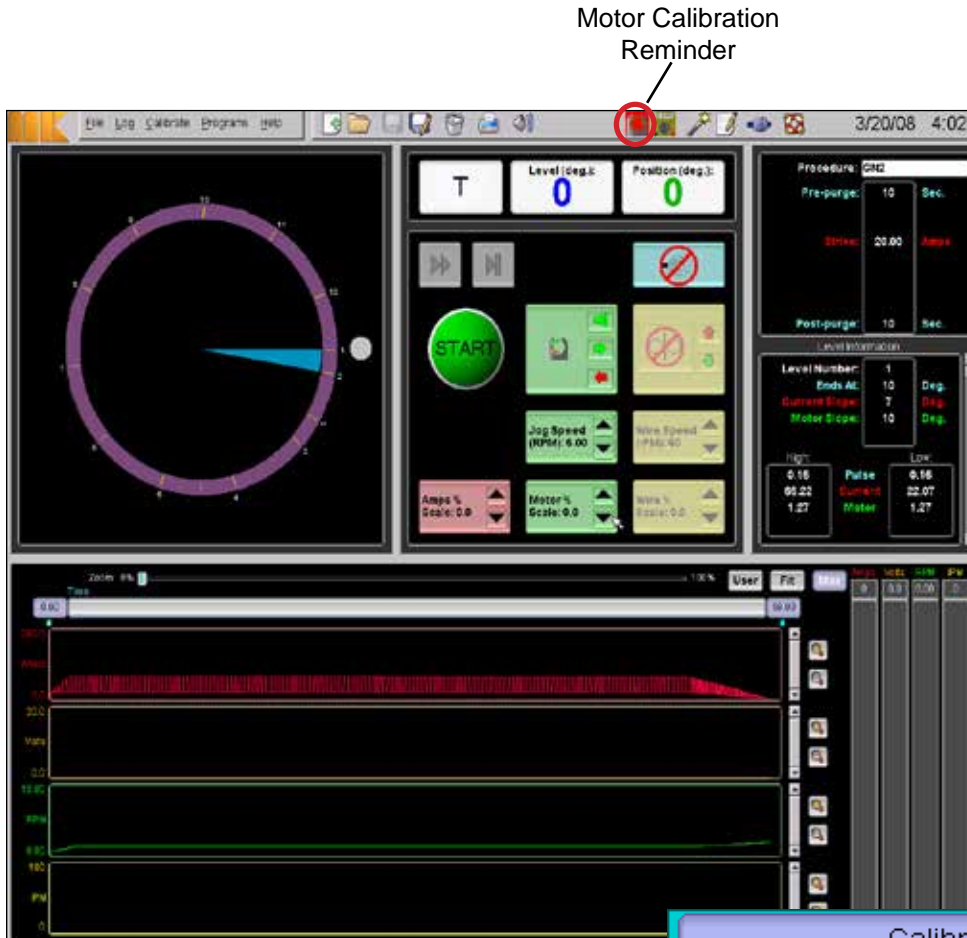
Motor Calibration Reminder

File Log Calibrate Programs Help

3/20/08 4:02

T

Level (deg.): 0

Position (deg.): 0

START

Jog Speed (RPM): 6.00

Wire Speed (IPM): 40

Amps % Scale: 0.0

Motor % Scale: 0.0

Wire % Scale: 0.0

Procedure: GM2

Pre-purge: 10 Sec.

Strike: 20.00 Amps

Post-purge: 10 Sec.

Level Information

Level Number: 1

Ends At: 10 Deg.

Current Slope: 7 Deg.

Motor Slope: 10 Deg.

High: 0.16 66.22 1.27

Pulse Current Motor

Low: 0.16 22.07 1.27

Zoom: 0% 100%

Time

0.00

59.00

User Fit Max

Amps Volts RPM IPM

0 0.0 0.00 0

Amps

Volts

20.0

0.0

RPM

10.00

0.00

IPM

100

0

Calibr